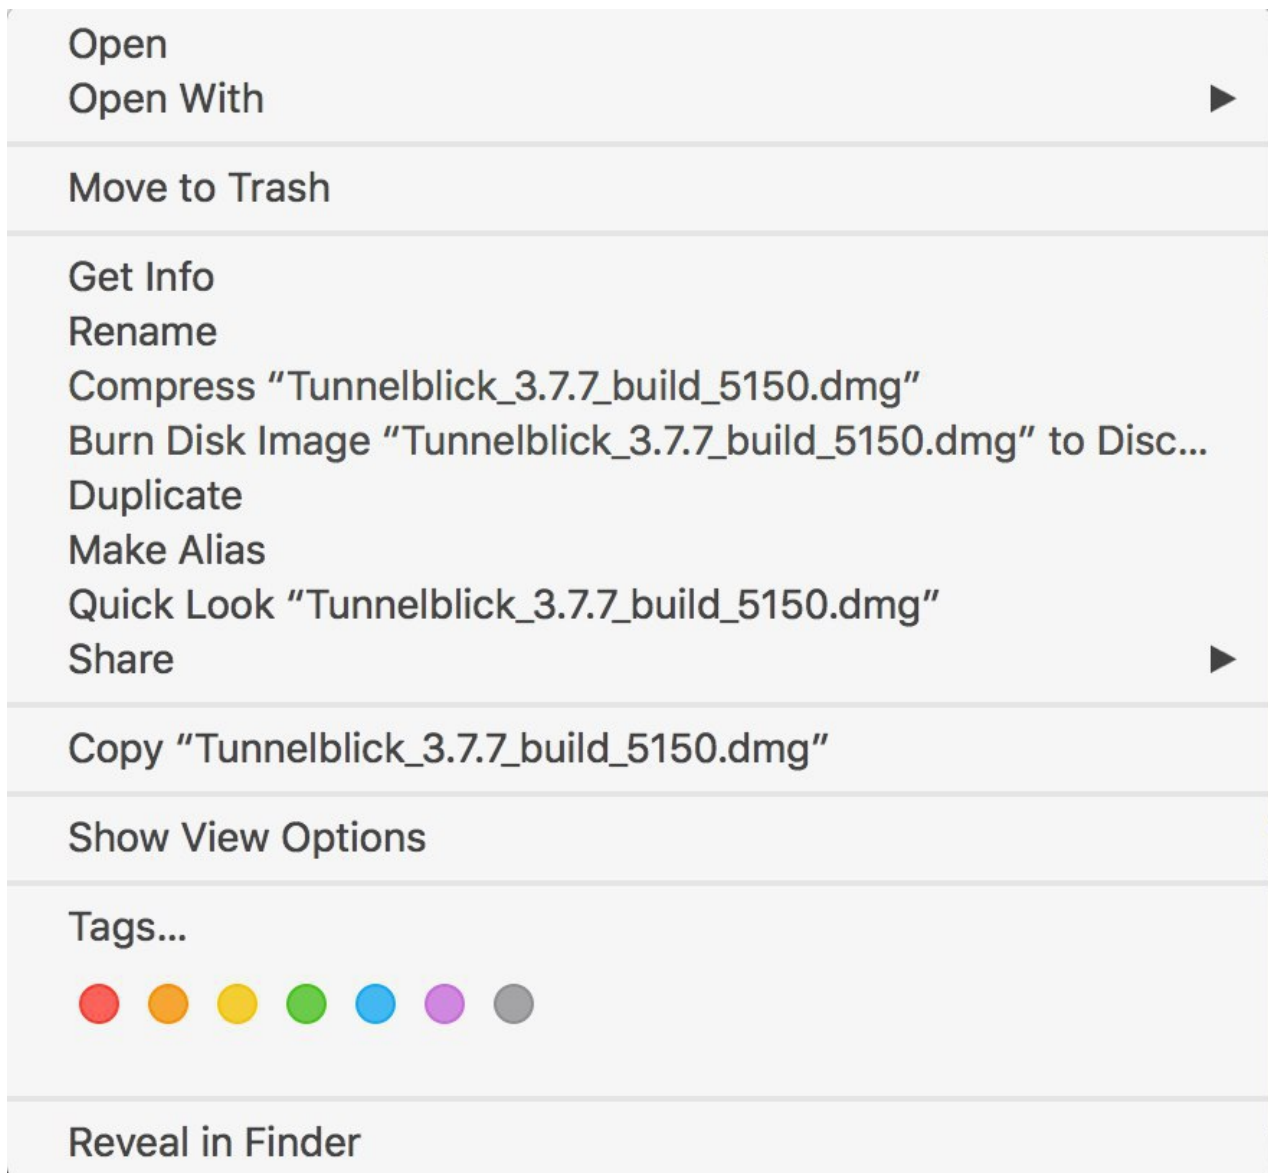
Open
Open With ▶

Move to Trash

Get Info
Rename
Compress “Tunnelblick_3.7.7_build_5150.dmg”
Burn Disk Image “Tunnelblick_3.7.7_build_5150.dmg” to Disc...
Duplicate
Make Alias
Quick Look “Tunnelblick_3.7.7_build_5150.dmg”
Share ▶

Copy “Tunnelblick_3.7.7_build_5150.dmg”

Show View Options

Tags...

Reveal in Finder